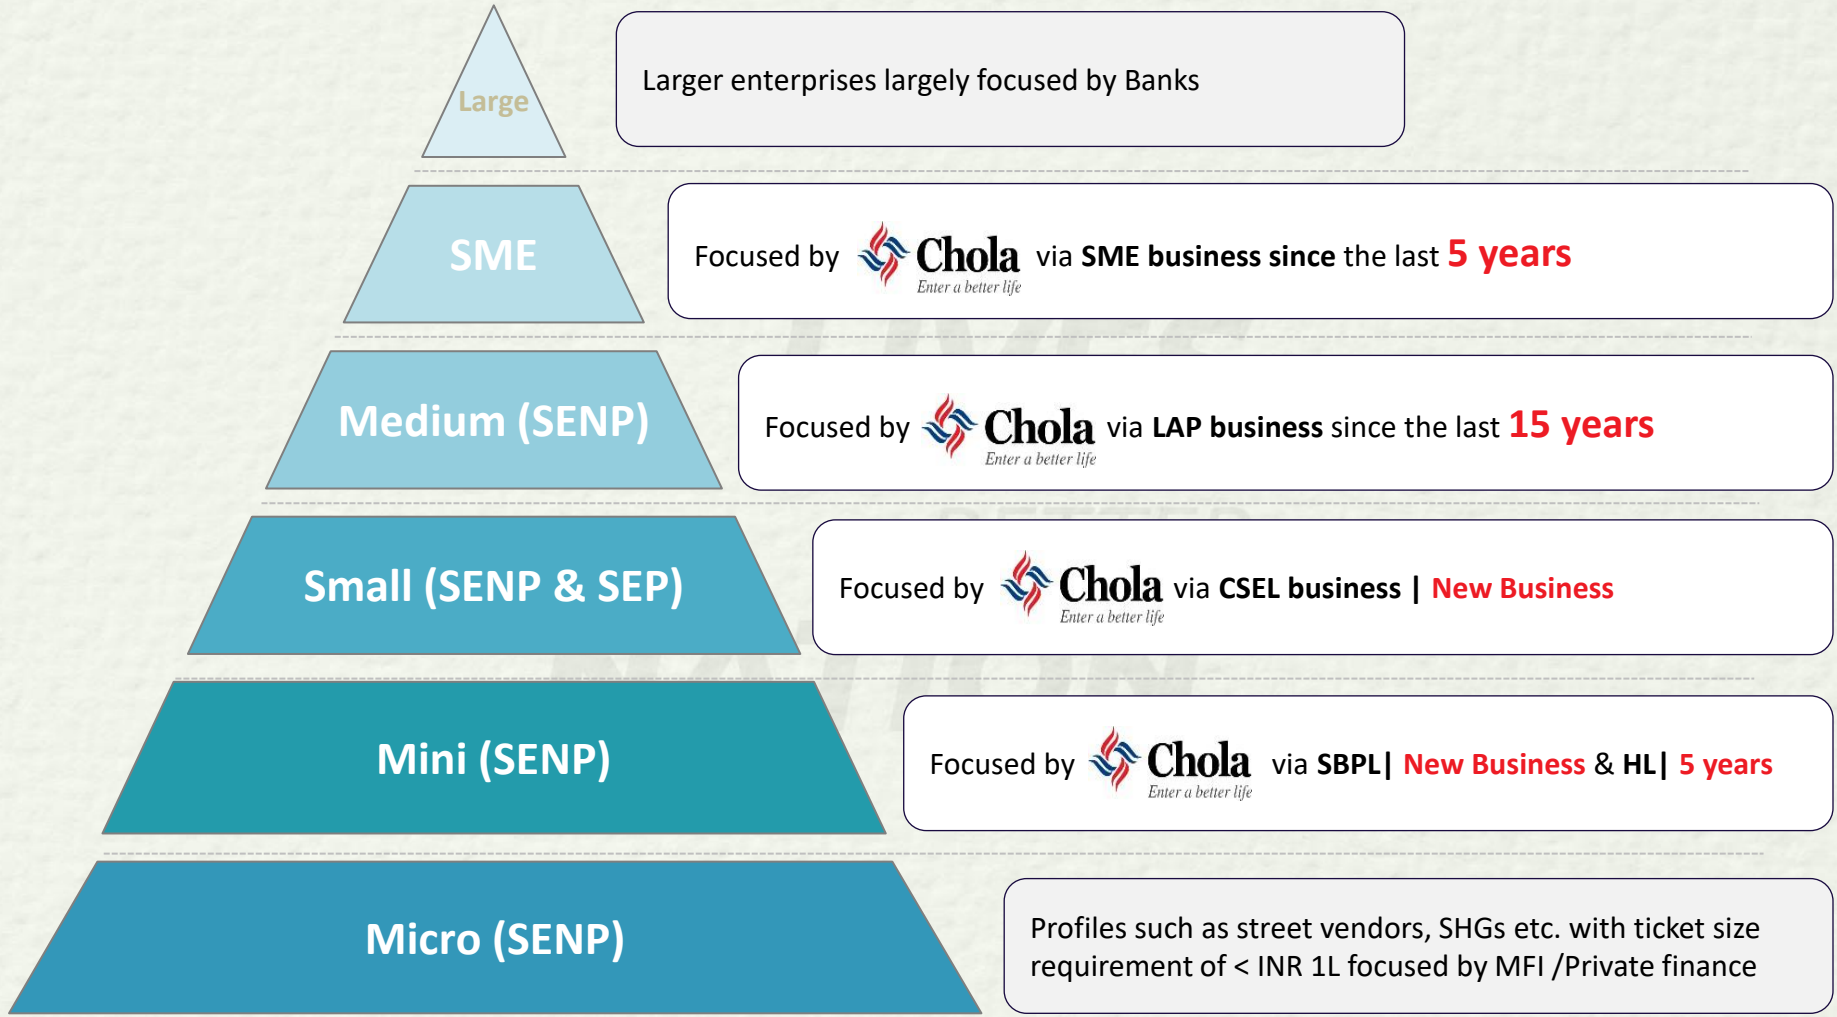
Large

Larger enterprises largely focused by Banks

SME

Focused by Chola Enter a better life via SME business since the last 5 years

Medium (SENP)

Focused by Chola Enter a better life via LAP business since the last 15 years

Small (SENP & SEP)

Focused by Chola Enter a better life via CSEL business | New Business

Mini (SENP)

Focused by Chola Enter a better life via SBPL| New Business & HL| 5 years

Micro (SENP)

Profiles such as street vendors, SHGs etc. with ticket size requirement of < INR 1L focused by MFI /Private finance